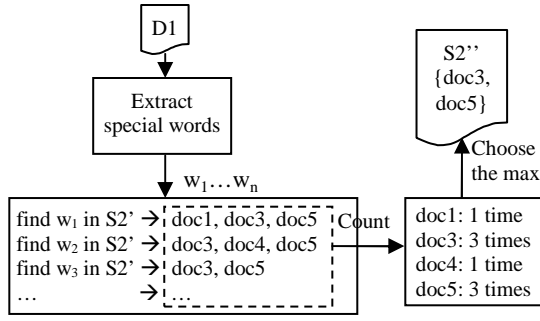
D1

Extract special words

$w_1 \ldots w_n$

find $w_1$ in S2' → doc1, doc3, doc5
find $w_2$ in S2' → doc3, doc4, doc5
find $w_3$ in S2' → doc3, doc5
… → …

Count

doc1: 1 time
doc3: 3 times
doc4: 1 time
doc5: 3 times

Choose the max

S2''
{doc3, doc5}